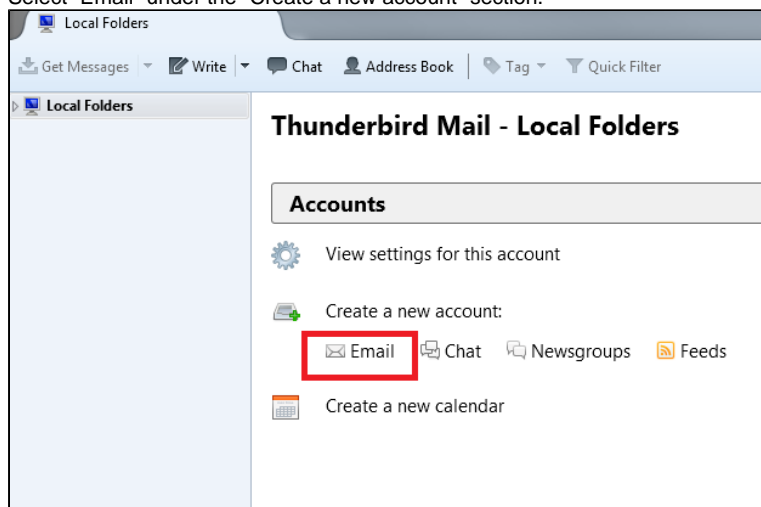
Select "Email" under the "Create a new account" section.

Local Folders

Get Messages Write Chat Address Book Tag Quick Filter

Local Folders

Thunderbird Mail - Local Folders

Accounts

View settings for this account

Create a new account:

Email Chat Newsgroups Feeds

Create a new calendar